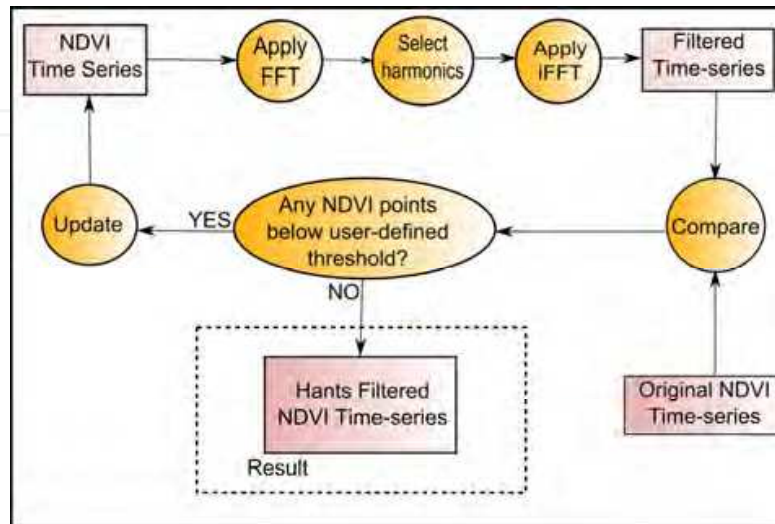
NDVI Time Series

Apply FFT

Select harmonics

Apply iFFT

Filtered Time-series

Compare

Any NDVI points below user-defined threshold?

YES

Update

NO

Hants Filtered NDVI Time-series

Result

Original NDVI Time-series